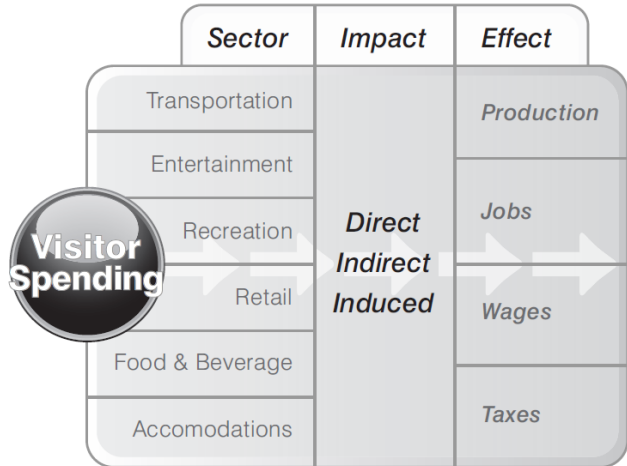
| Sector | Impact | Effect |
|---|---|---|
| Transportation | Direct Indirect Induced | Production |
| Entertainment | | Jobs |
| Recreation | | Wages |
| Retail | | Taxes |
| Food & Beverage | | |
| Accomodations | | |

Visitor Spending